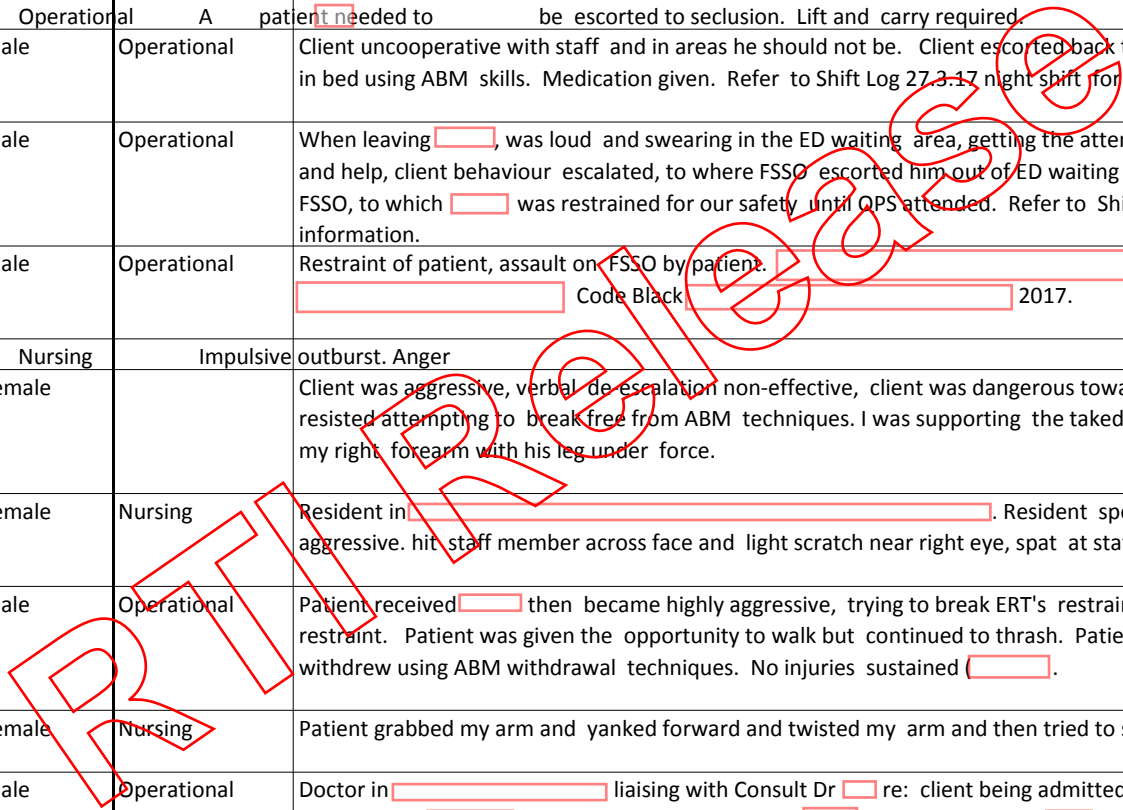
Operational A patient needed to be escorted to seclusion. Lift and carry required.

| ale | Operational | Client uncooperative with staff and in areas he should not be. Client escorted back t in bed using ABM skills. Medication given. Refer to Shift Log 27.3.17 night shift for |
|---|---|---|
| ale | Operational | When leaving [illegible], was loud and swearing in the ED waiting area, getting the atten and help, client behaviour escalated, to where FSSO escorted him out of ED waiting FSSO, to which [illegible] was restrained for our safety until QPS attended. Refer to Shi information. |
| ale | Operational | Restraint of patient, assault on FSSO by patient. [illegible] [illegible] Code Black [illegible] 2017. |
| Nursing | Impulsive | outburst. Anger |
| emale | | Client was aggressive, verbal de-escalation non-effective, client was dangerous towa resisted attempting to break free from ABM techniques. I was supporting the taked my right forearm with his leg under force. |
| emale | Nursing | Resident in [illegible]. Resident spe aggressive. hit staff member across face and light scratch near right eye, spat at sta |
| ale | Operational | Patient received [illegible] then became highly aggressive, trying to break ERT's restrai restraint. Patient was given the opportunity to walk but continued to thrash. Patie withdrew using ABM withdrawal techniques. No injuries sustained ([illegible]. |
| emale | Nursing | Patient grabbed my arm and yanked forward and twisted my arm and then tried to s |
| ale | Operational | Doctor in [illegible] liaising with Consult Dr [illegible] re: client being admitted |

RTI Release